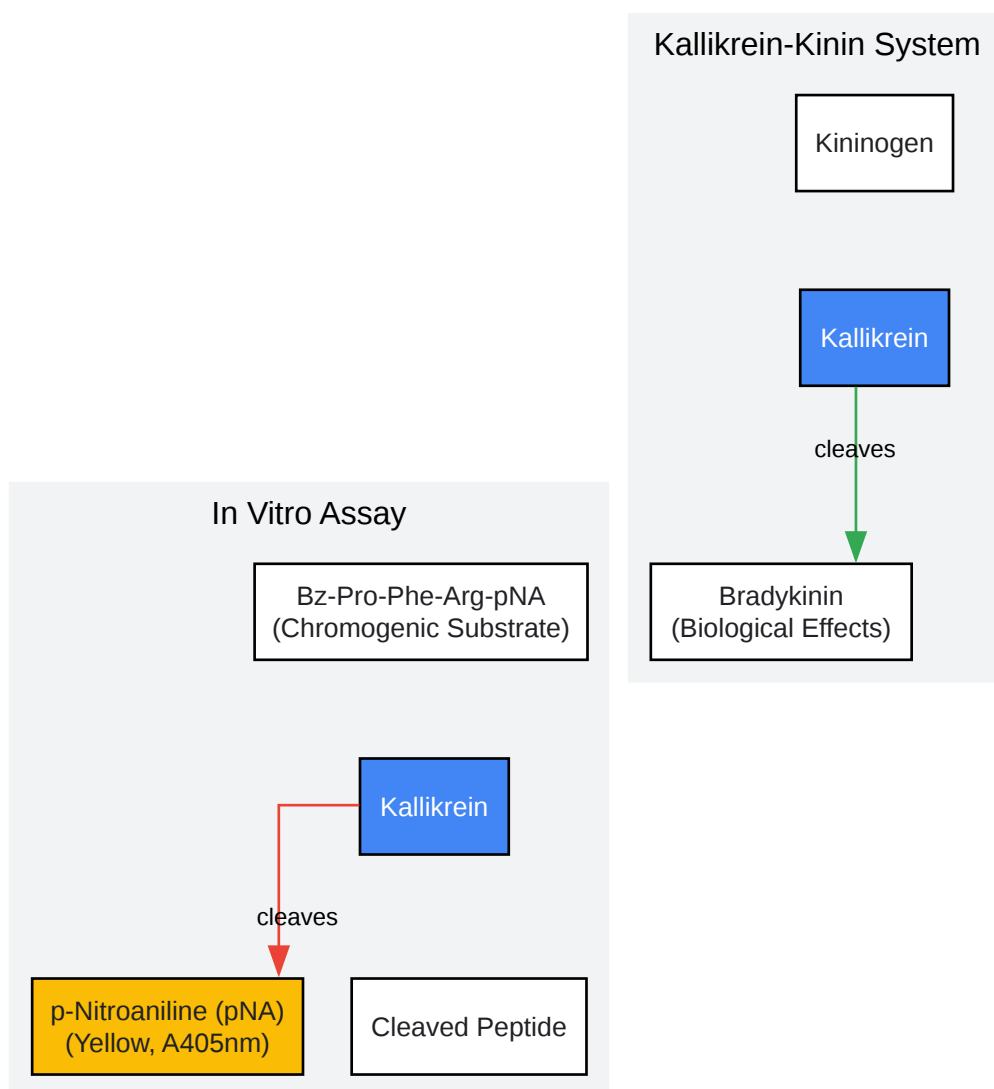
Kallikrein-Kinin System

Kininogen

Kallikrein

cleaves

Bradykinin
(Biological Effects)

In Vitro Assay

Bz-Pro-Phe-Arg-pNA
(Chromogenic Substrate)

Kallikrein

cleaves

p-Nitroaniline (pNA)
(Yellow, A405nm)

Cleaved Peptide